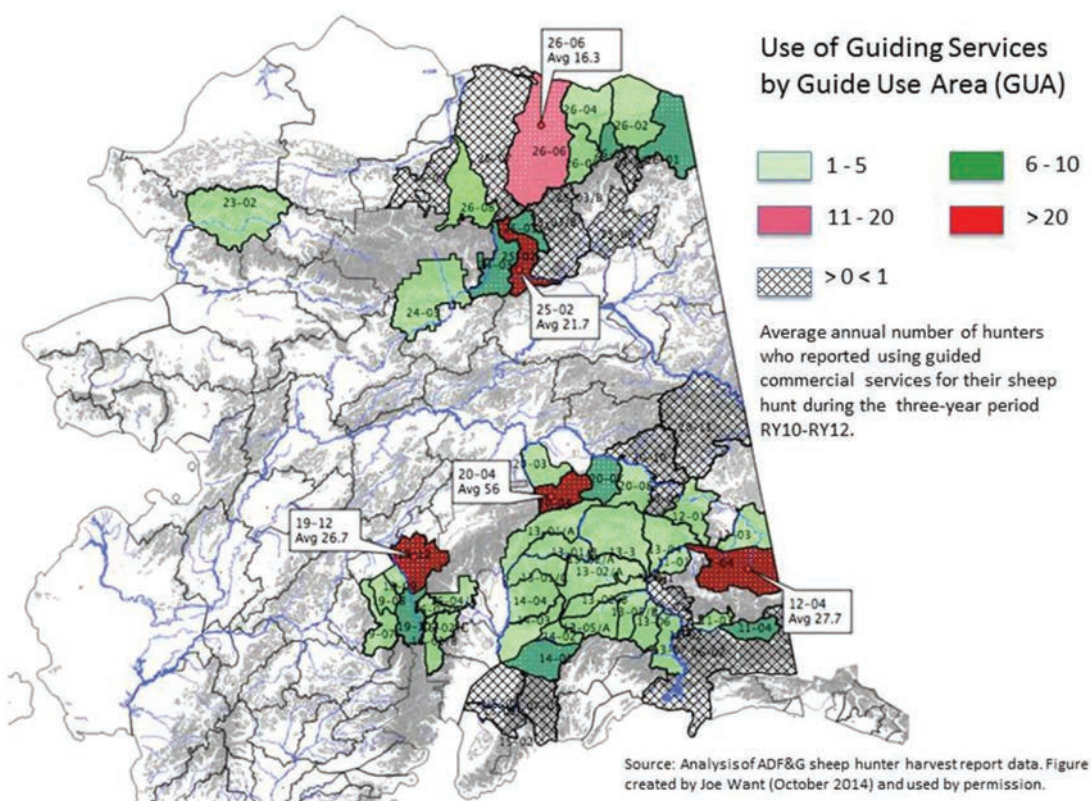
Use of Guiding Services by Guide Use Area (GUA)

1 - 5
6 - 10
11 - 20
> 20
> 0 < 1

Average annual number of hunters who reported using guided commercial services for their sheep hunt during the three-year period RY10-RY12.

26-06
Avg 16.3

26-06
26-04
26-02
26-01
26-05
23-02
24-05
25-02
Avg 21.7

20-04
Avg 56

19-12
Avg 26.7

12-04
Avg 27.7

13-03
20-06
13-01/A
13-3
13-02/A
14-03
14-04
14-02
14-05
13-06
13-05
12-04
12-01
14-06
19-07
19-09

Source: Analysis of ADF&G sheep hunter harvest report data. Figure created by Joe Want (October 2014) and used by permission.